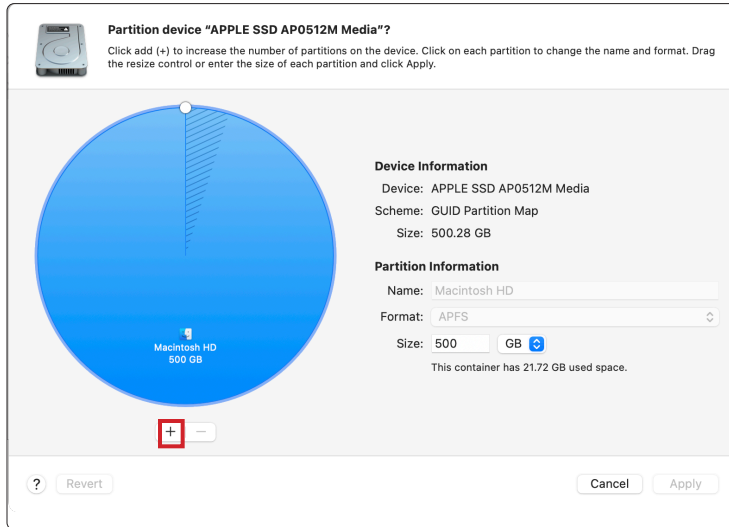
Partition device “APPLE SSD AP0512M Media”?

Click add (+) to increase the number of partitions on the device. Click on each partition to change the name and format. Drag the resize control or enter the size of each partition and click Apply.

Macintosh HD
500 GB

+ −

Device Information
Device: APPLE SSD AP0512M Media
Scheme: GUID Partition Map
Size: 500.28 GB

Partition Information
Name: Macintosh HD
Format: APFS
Size: 500 GB
This container has 21.72 GB used space.

? Revert

Cancel Apply